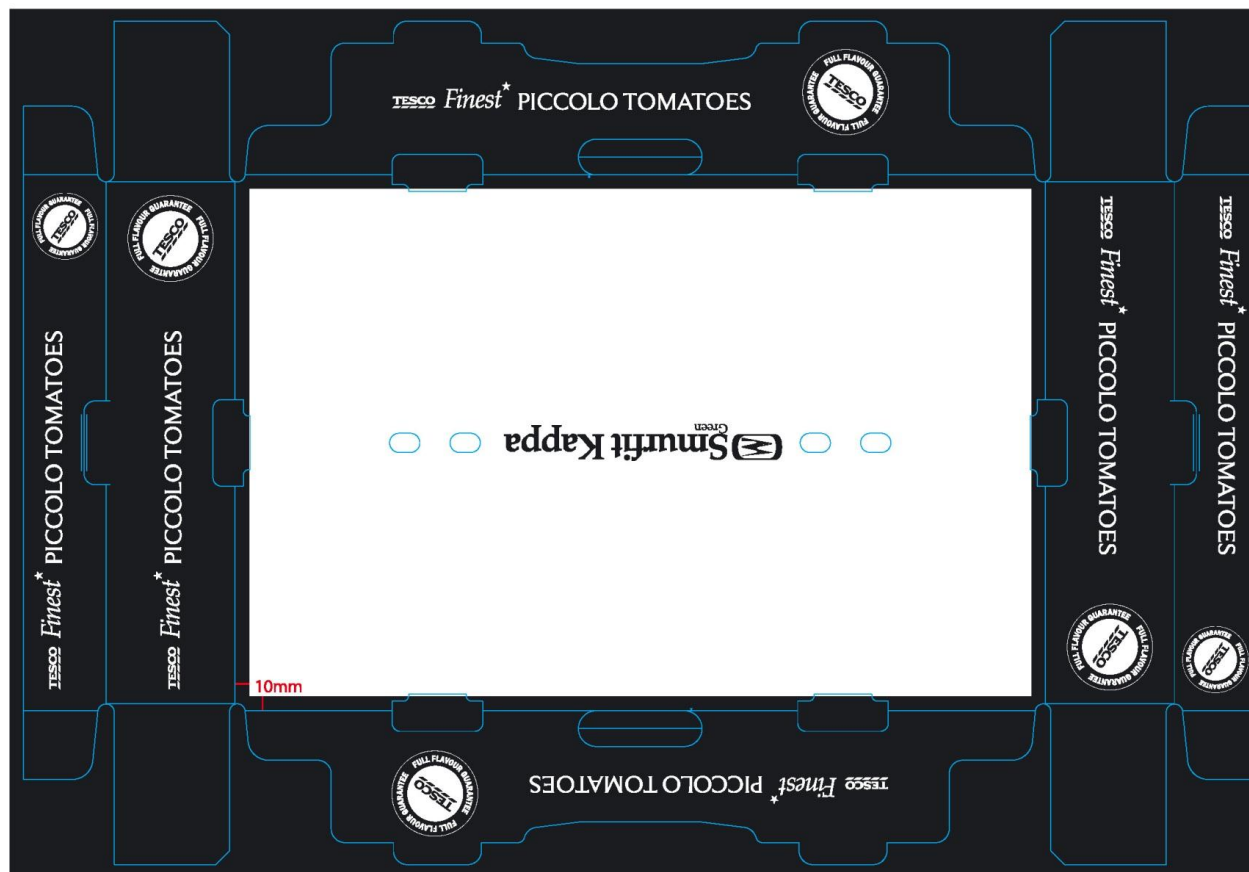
TESCO Finest* PICCOLO TOMATOES

FULL FLAVOUR GUARANTEE TESCO

FULL FLAVOUR GUARANTEE TESCO

FULL FLAVOUR GUARANTEE TESCO

TESCO Finest* PICCOLO TOMATOES

TESCO Finest* PICCOLO TOMATOES

Smurfit Kappa Green

TESCO Finest* PICCOLO TOMATOES

TESCO Finest* PICCOLO TOMATOES

FULL FLAVOUR GUARANTEE TESCO

FULL FLAVOUR GUARANTEE TESCO

10mm

FULL FLAVOUR GUARANTEE TESCO

TESCO Finest* PICCOLO TOMATOES